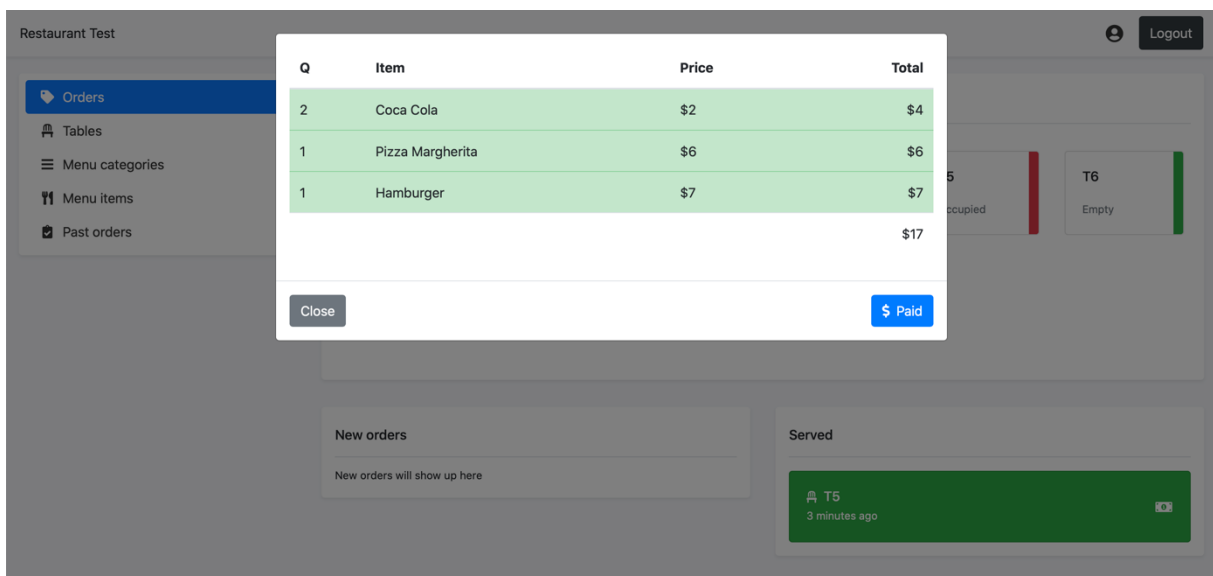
Restaurant Test

Logout

Orders
Tables
Menu categories
Menu items
Past orders

| Q | Item | Price | Total |
|---|---|---|---|
| 2 | Coca Cola | $2 | $4 |
| 1 | Pizza Margherita | $6 | $6 |
| 1 | Hamburger | $7 | $7 |
| | | | $17 |

Close

$ Paid

5
ccupied

T6
Empty

New orders
New orders will show up here

Served
T5
3 minutes ago